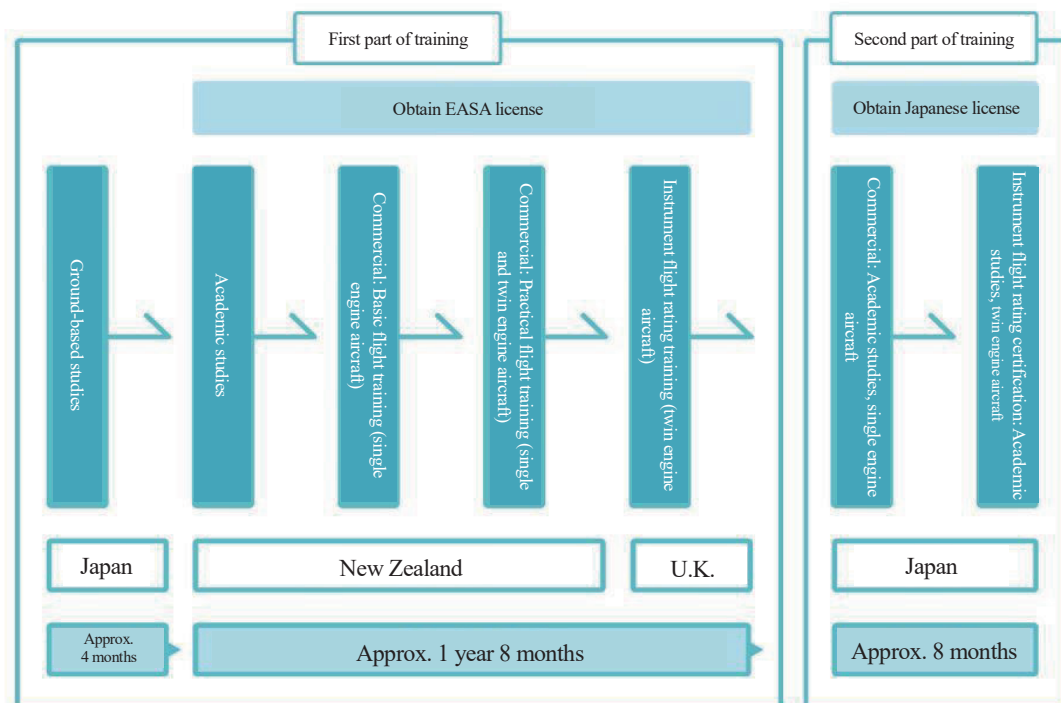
First part of training

Obtain EASA license

Ground-based studies

Academic studies

Commercial: Basic flight training (single engine aircraft)

Commercial: Practical flight training (single and twin engine aircraft)

Instrument flight rating training (twin engine aircraft)

Japan

New Zealand

U.K.

Approx. 4 months

Approx. 1 year 8 months

Second part of training

Obtain Japanese license

Commercial: Academic studies, single engine aircraft

Instrument flight rating certification: Academic studies, twin engine aircraft

Japan

Approx. 8 months